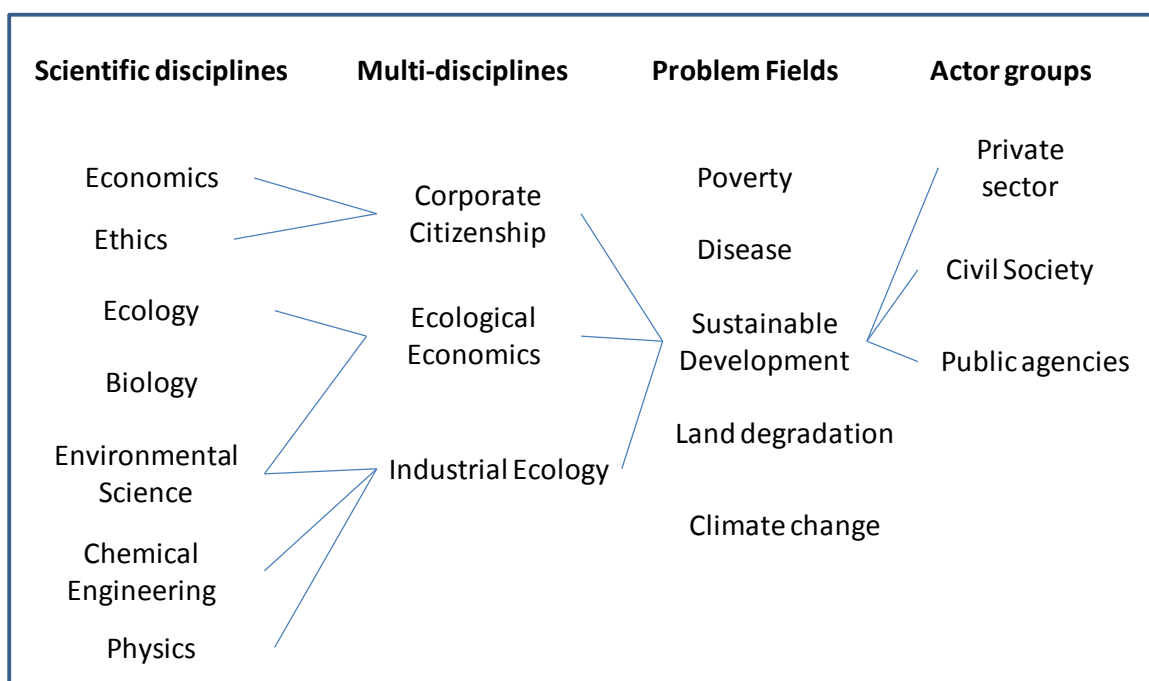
Scientific disciplines

Economics
Ethics
Ecology
Biology
Environmental Science
Chemical Engineering
Physics

Multi-disciplines

Corporate Citizenship
Ecological Economics
Industrial Ecology

Problem Fields

Poverty
Disease
Sustainable Development
Land degradation
Climate change

Actor groups

Private sector
Civil Society
Public agencies